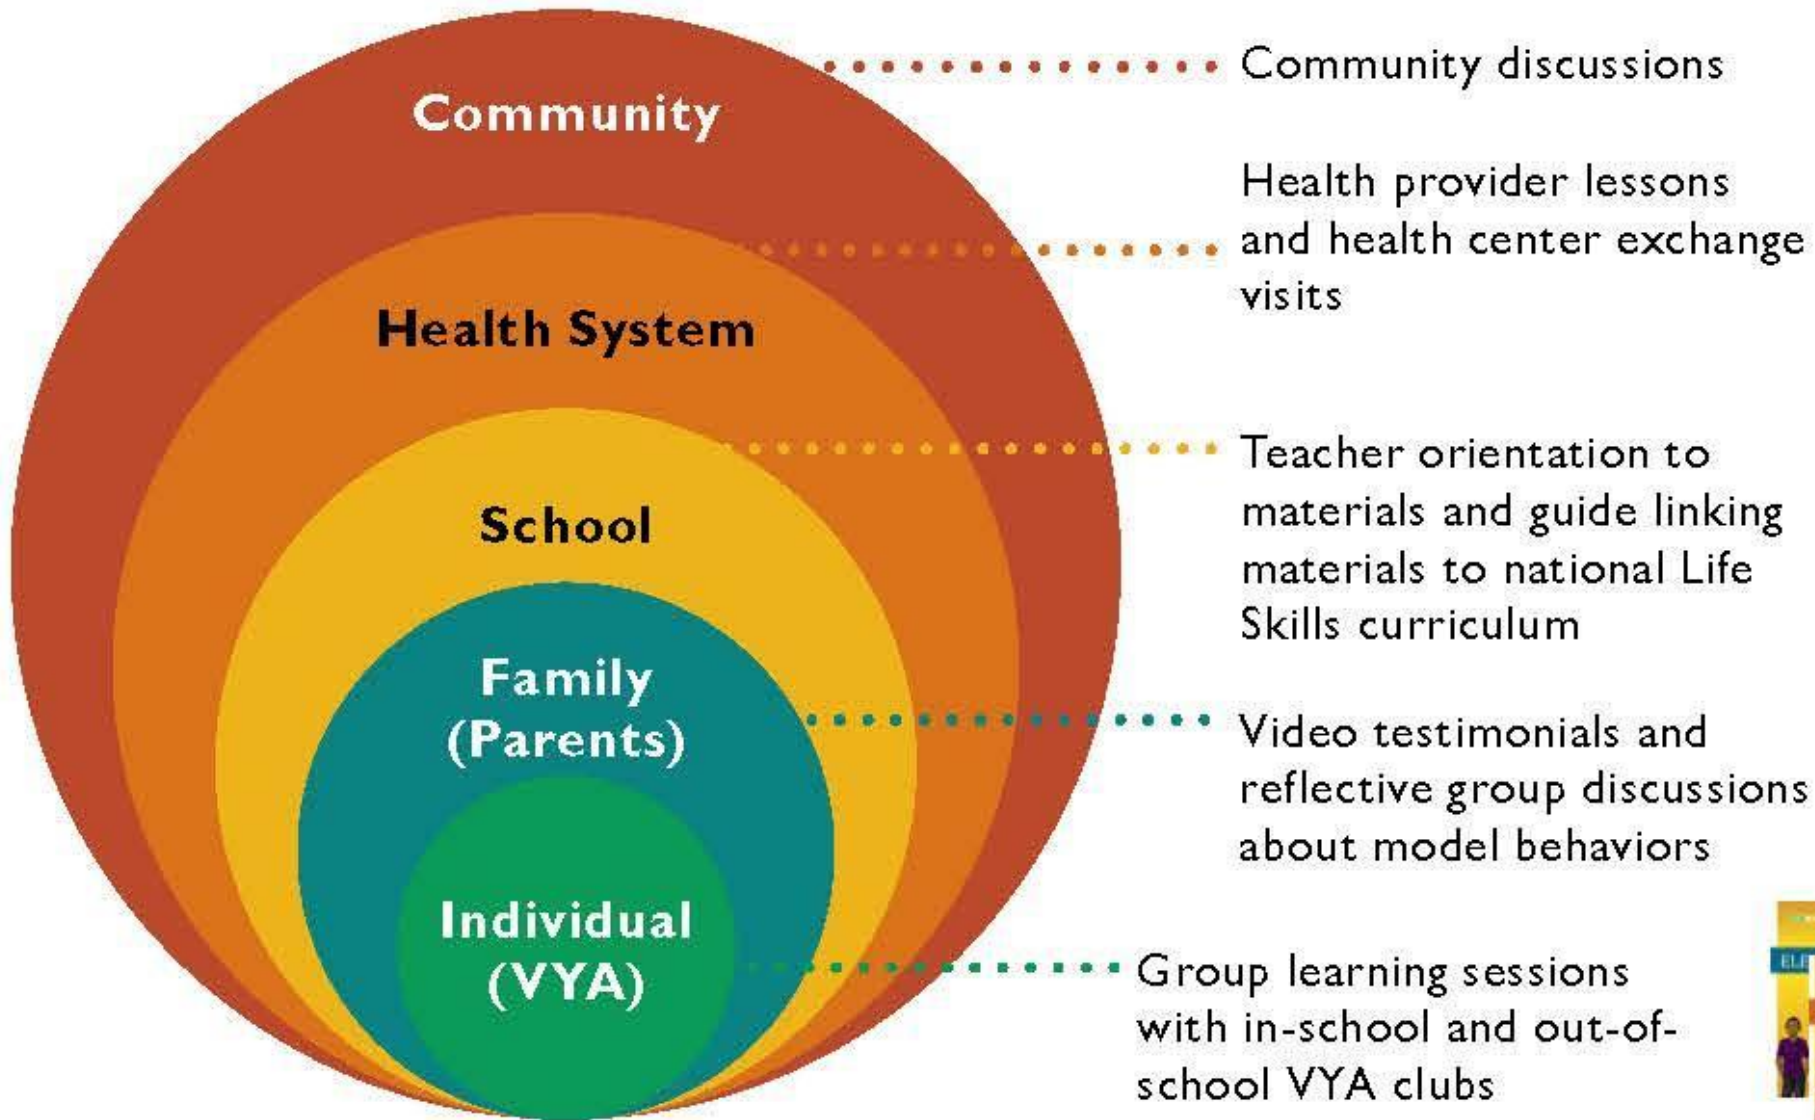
Community

Health System

School

Family (Parents)

Individual (VYA)

Community discussions

Health provider lessons and health center exchange visits

Teacher orientation to materials and guide linking materials to national Life Skills curriculum

Video testimonials and reflective group discussions about model behaviors

Group learning sessions with in-school and out-of-school VYA clubs